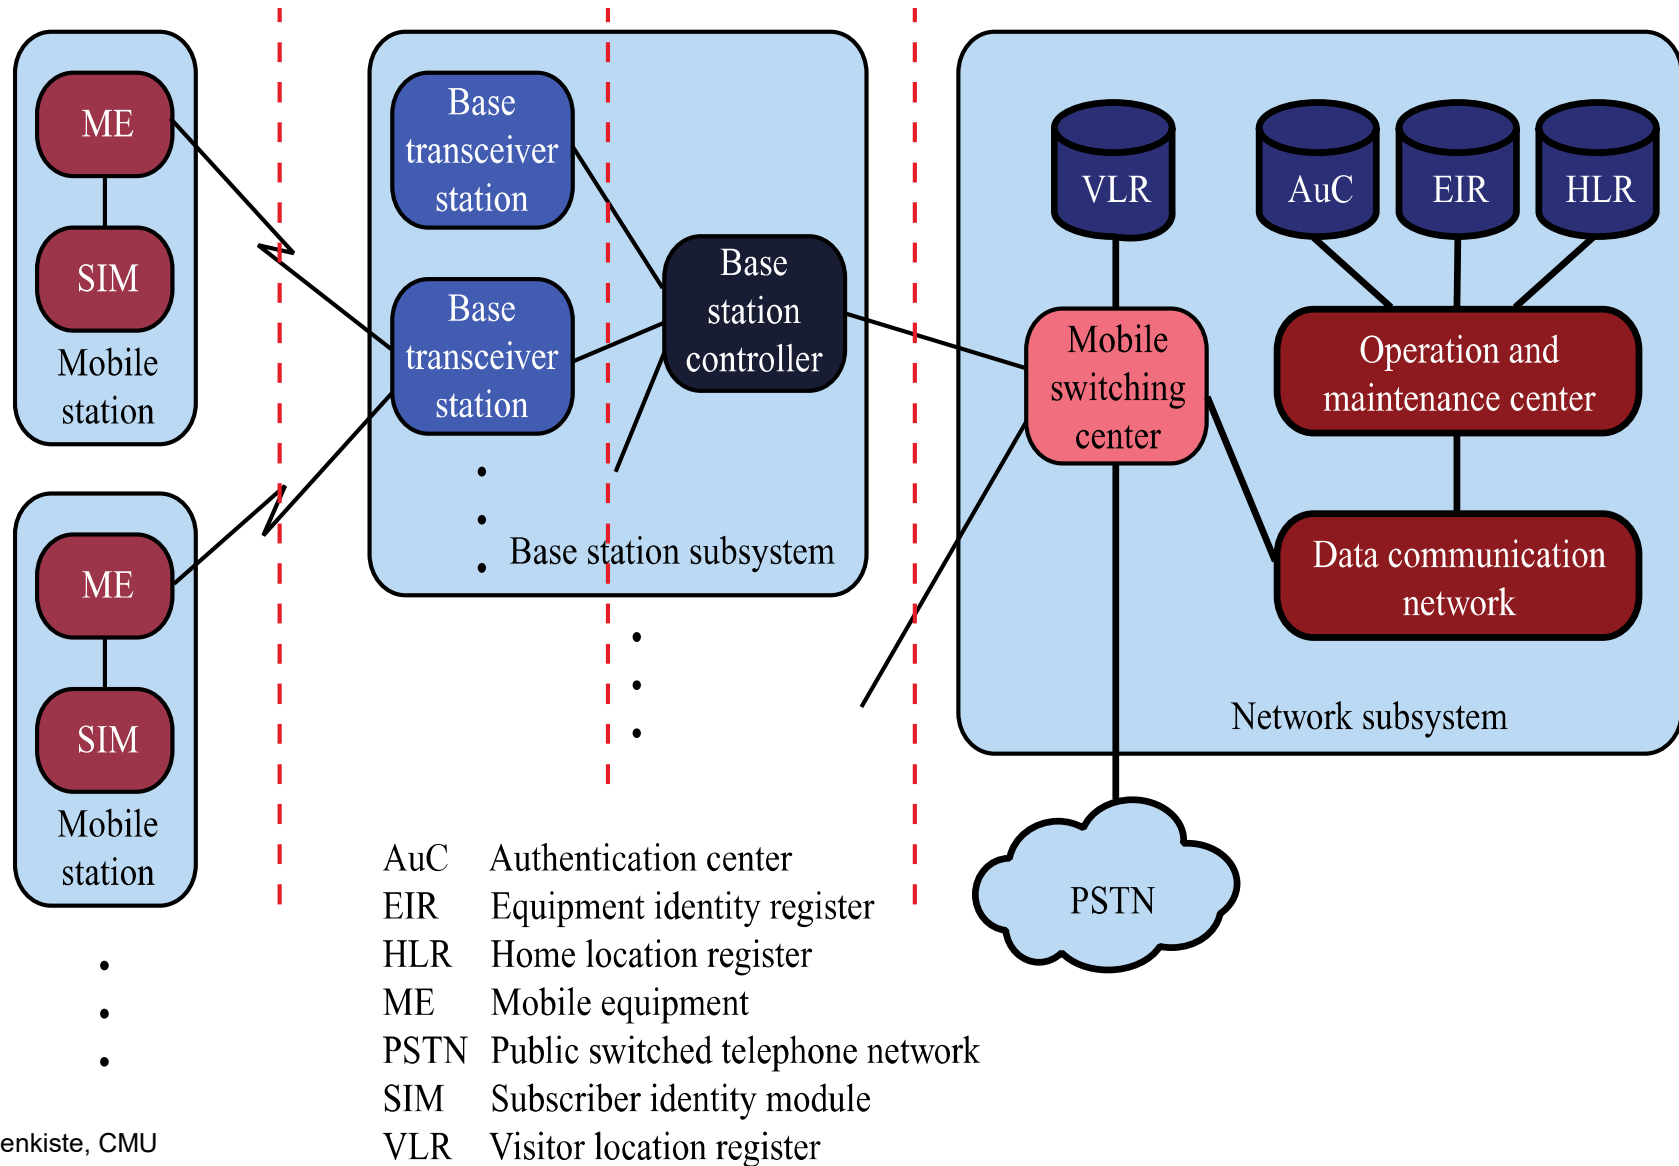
ME

SIM

Mobile station

ME

SIM

Mobile station

Base transceiver station

Base transceiver station

Base station controller

Base station subsystem

VLR

AuC

EIR

HLR

Mobile switching center

Operation and maintenance center

Data communication network

Network subsystem

PSTN

| | |
|---|---|
| AuC | Authentication center |
| EIR | Equipment identity register |
| HLR | Home location register |
| ME | Mobile equipment |
| PSTN | Public switched telephone network |
| SIM | Subscriber identity module |
| VLR | Visitor location register |

enkiste, CMU